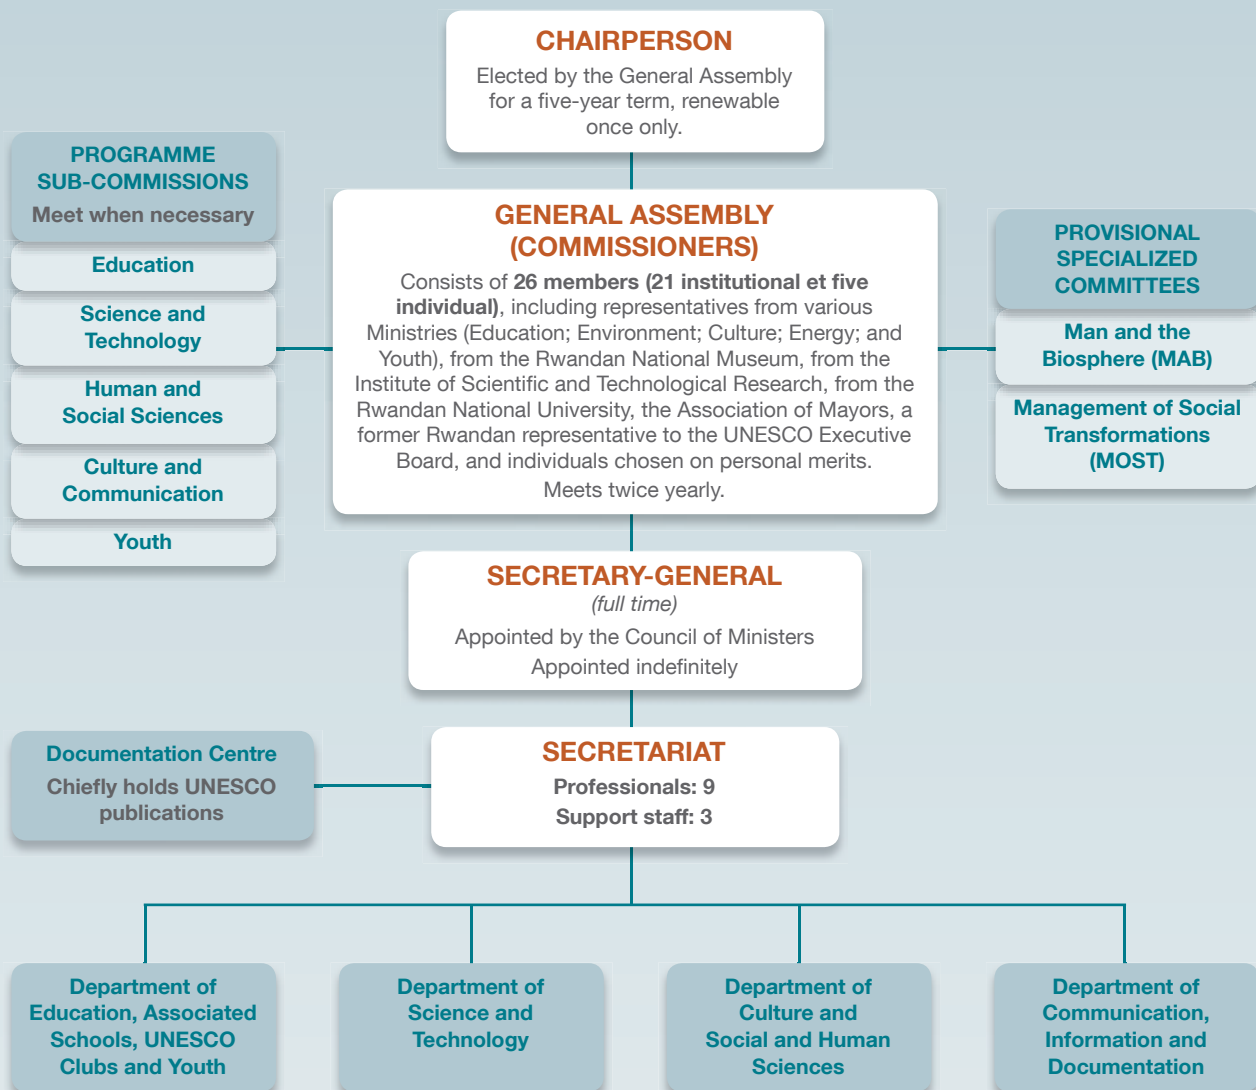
CHAIRPERSON
Elected by the General Assembly for a five-year term, renewable once only.

PROGRAMME SUB-COMMISSIONS
Meet when necessary

Education

Science and Technology

Human and Social Sciences

Culture and Communication

Youth

GENERAL ASSEMBLY (COMMISSIONERS)
Consists of **26 members (21 institutional et five individual)**, including representatives from various Ministries (Education; Environment; Culture; Energy; and Youth), from the Rwandan National Museum, from the Institute of Scientific and Technological Research, from the Rwandan National University, the Association of Mayors, a former Rwandan representative to the UNESCO Executive Board, and individuals chosen on personal merits.
Meets twice yearly.

PROVISIONAL SPECIALIZED COMMITTEES

Man and the Biosphere (MAB)

Management of Social Transformations (MOST)

SECRETARY-GENERAL
*(full time)*
Appointed by the Council of Ministers
Appointed indefinitely

Documentation Centre
Chiefly holds UNESCO publications

SECRETARIAT
Professionals: 9
Support staff: 3

Department of Education, Associated Schools, UNESCO Clubs and Youth

Department of Science and Technology

Department of Culture and Social and Human Sciences

Department of Communication, Information and Documentation